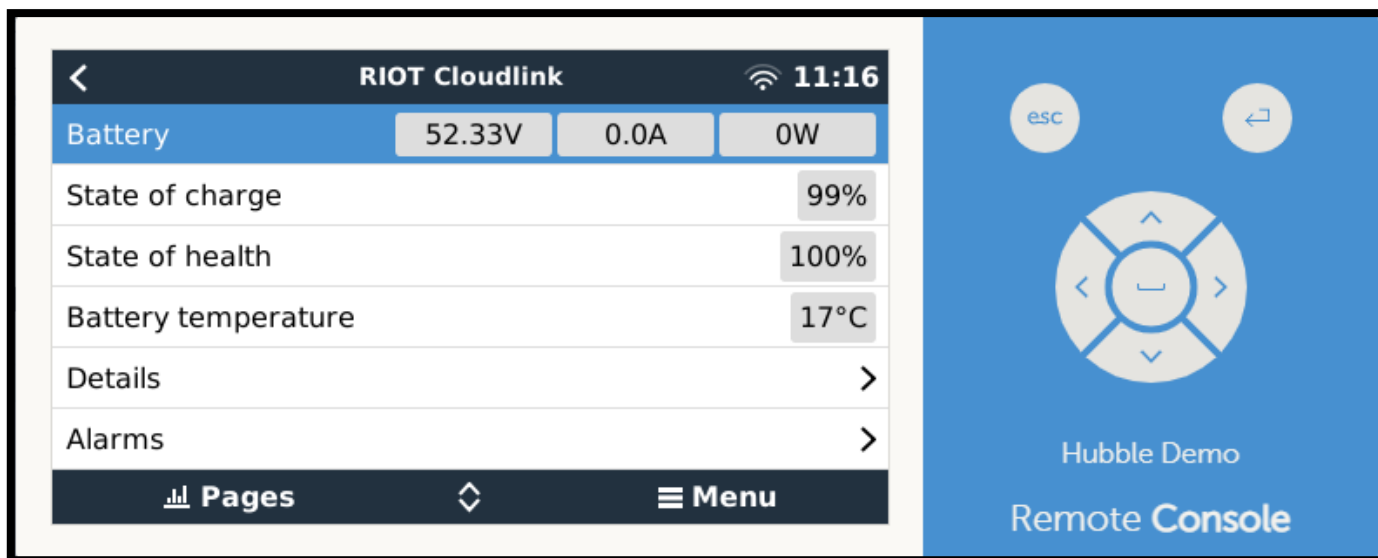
RIOT Cloudlink 11:16

| Battery | 52.33V | 0.0A | 0W |
|---|---|---|---|
| State of charge | | | 99% |
| State of health | | | 100% |
| Battery temperature | | | 17°C |
| Details | | | > |
| Alarms | | | > |

Pages Menu

esc

Hubble Demo

Remote Console